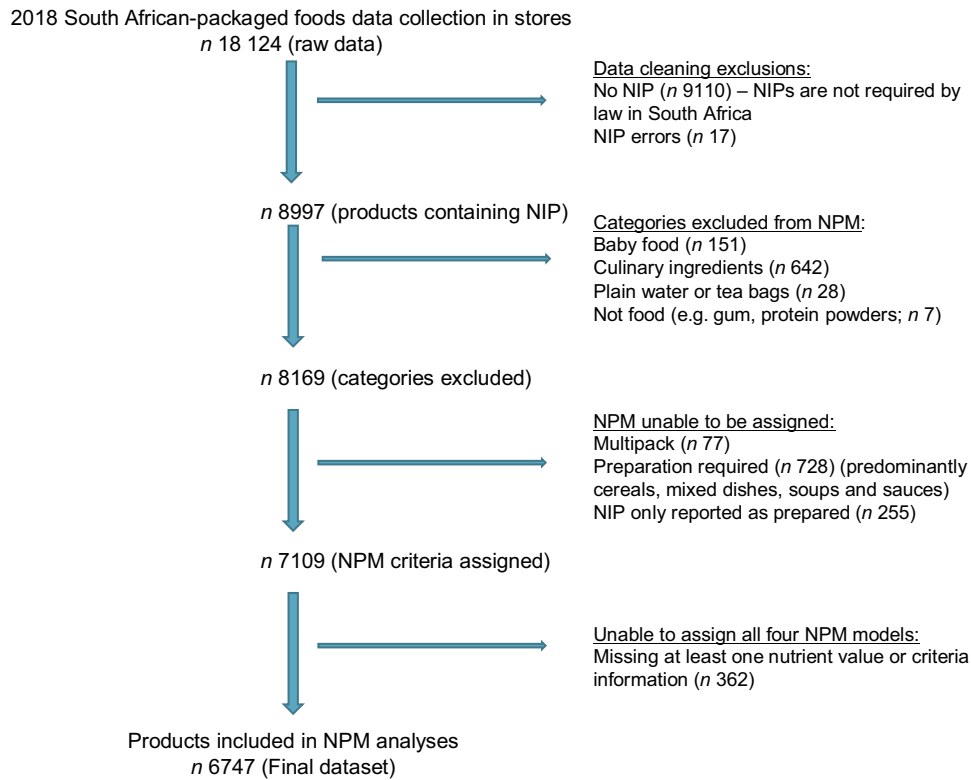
2018 South African-packaged foods data collection in stores
*n* 18 124 (raw data)

Data cleaning exclusions:
No NIP (*n* 9110) – NIPs are not required by law in South Africa
NIP errors (*n* 17)

*n* 8997 (products containing NIP)

Categories excluded from NPM:
Baby food (*n* 151)
Culinary ingredients (*n* 642)
Plain water or tea bags (*n* 28)
Not food (e.g. gum, protein powders; *n* 7)

*n* 8169 (categories excluded)

NPM unable to be assigned:
Multipack (*n* 77)
Preparation required (*n* 728) (predominantly cereals, mixed dishes, soups and sauces)
NIP only reported as prepared (*n* 255)

*n* 7109 (NPM criteria assigned)

Unable to assign all four NPM models:
Missing at least one nutrient value or criteria information (*n* 362)

Products included in NPM analyses
*n* 6747 (Final dataset)